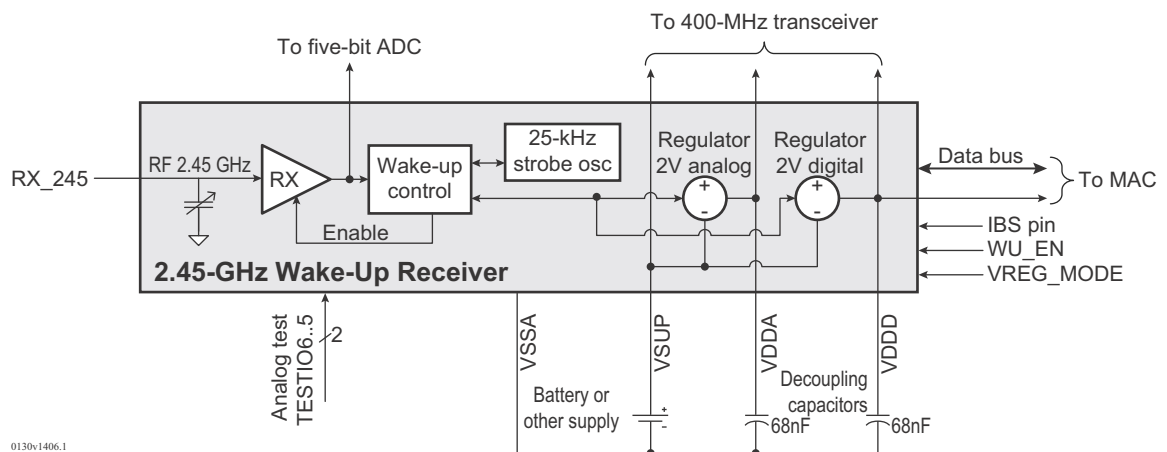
To 400-MHz transceiver

To five-bit ADC

25-kHz strobe osc

Regulator 2V analog

Regulator 2V digital

RX_245

RF 2.45 GHz

RX

Wake-up control

Enable

+
-

+
-

Data bus

To MAC

IBS pin

WU_EN

VREG_MODE

2.45-GHz Wake-Up Receiver

Analog test TESTIO6..5

2

VSSA

VSUP

VDDA

VDDD

Battery or other supply

+
-

Decoupling capacitors

68nF

68nF

0130v1406.1